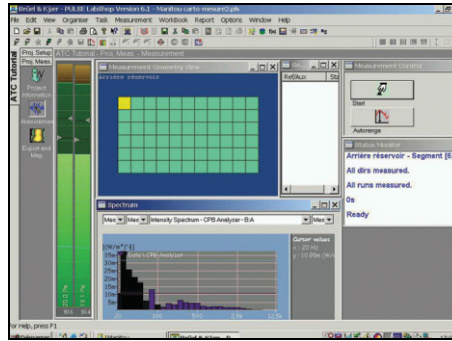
Brüel & Kjær - PULSE LabShop Version 6.1 - Manitou carto-mesure2.pls

File Edit View Organiser Task Measurement Workbook Report Options Window Help

ATC Tutorial

Proj. Setup

Proj. Meas.

ATC Tutorial - Proj. Meas. - Measurement

Project Information

Measurement

Export and Map

Measurement Geometry View

Arrière réservoir

Ref/Aux

Measurement Control

Start

Autorange

Status Monitor

Arrière réservoir - Segment [6

All dirs measured.

All runs measured.

0s

Ready

Spectrum

Max Max Intensity Spectrum - CPB Analyzer - B-A

Max

[(W/m²)²]

CPB Analyzer

Cursor values

x : 20 Hz

y : 10.99m (W/m²)

for Help, press F1

Brüel & Kjær - PULSE...